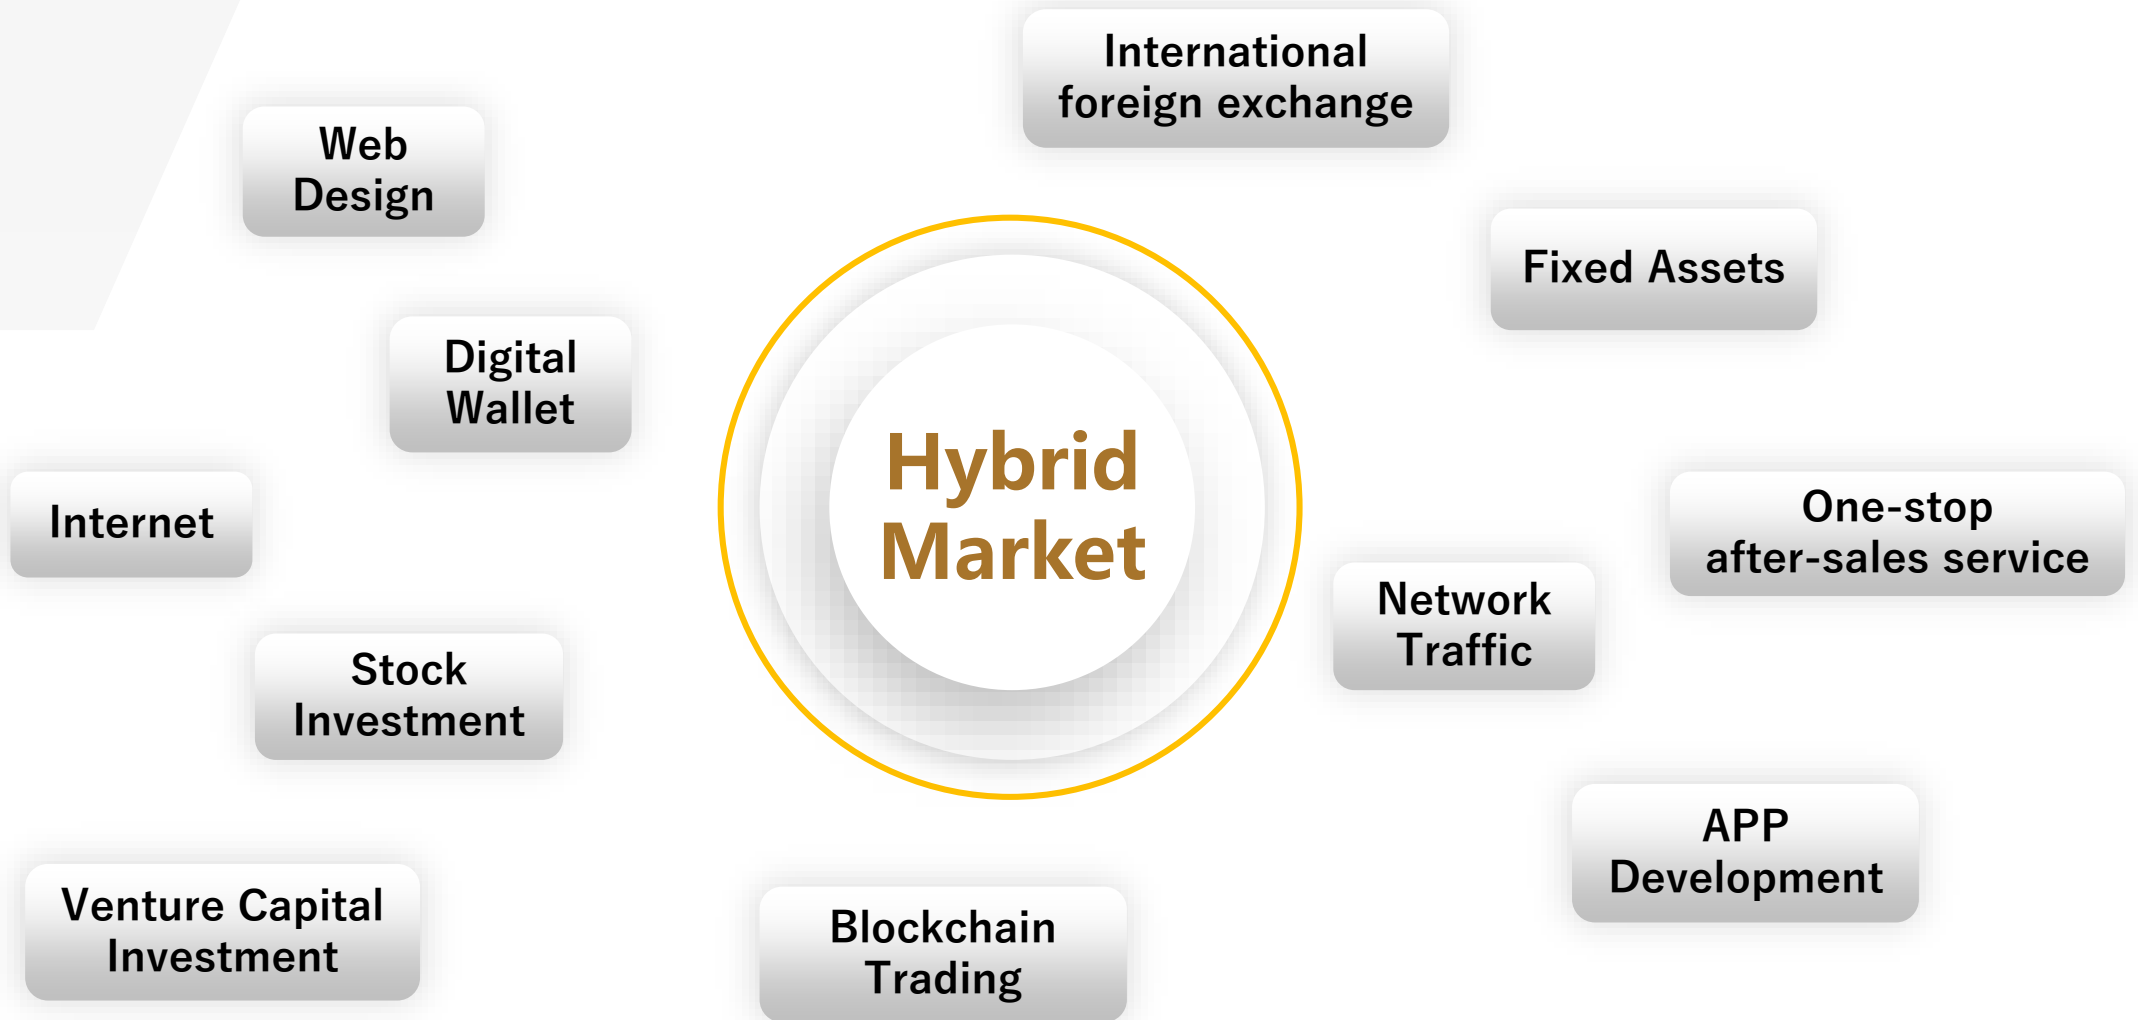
International foreign exchange

Web Design

Fixed Assets

Digital Wallet

Hybrid Market

Internet

One-stop after-sales service

Network Traffic

Stock Investment

APP Development

Venture Capital Investment

Blockchain Trading